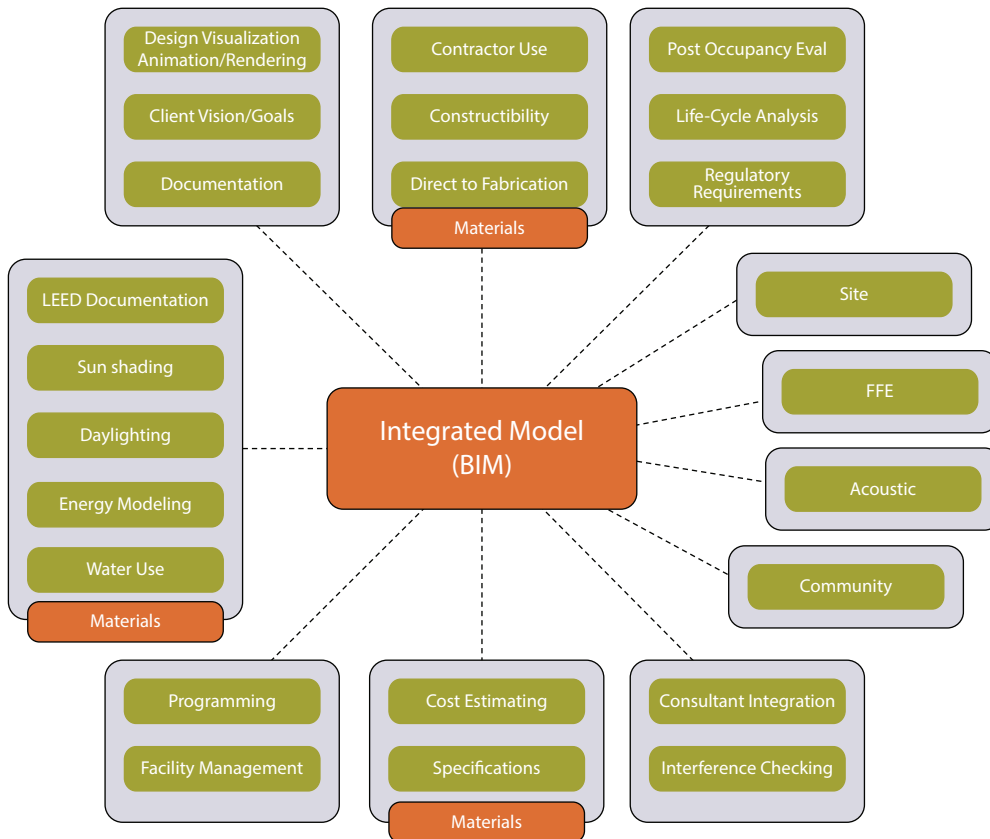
Design Visualization Animation/Rendering

Client Vision/Goals

Documentation

Contractor Use

Constructibility

Direct to Fabrication

Materials

Post Occupancy Eval

Life-Cycle Analysis

Regulatory Requirements

LEED Documentation

Sun shading

Daylighting

Energy Modeling

Water Use

Materials

Integrated Model (BIM)

Site

FFE

Acoustic

Community

Programming

Facility Management

Cost Estimating

Specifications

Materials

Consultant Integration

Interference Checking